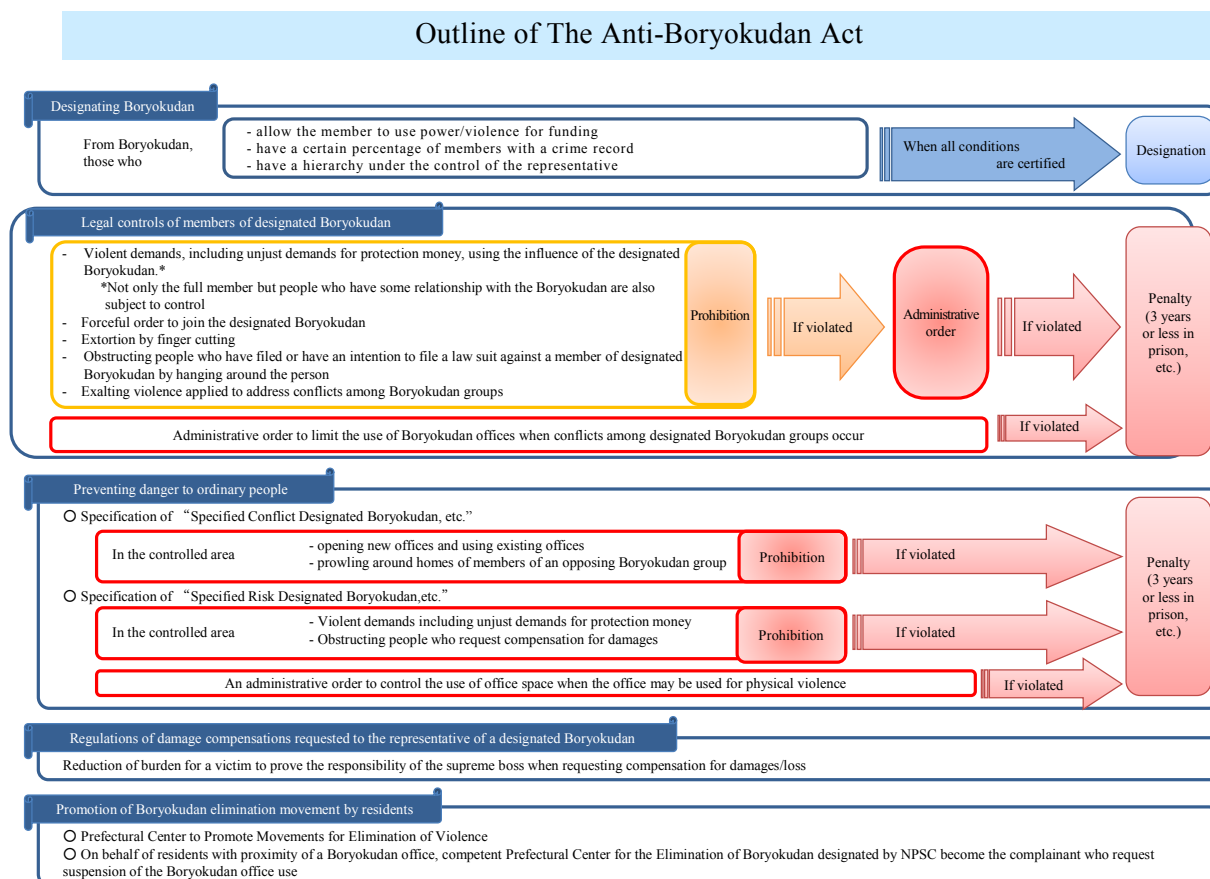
Outline of The Anti-Boryokudan Act

Designating Boryokudan

From Boryokudan, those who

- allow the member to use power/violence for funding
- have a certain percentage of members with a crime record
- have a hierarchy under the control of the representative

When all conditions are certified

Designation

Legal controls of members of designated Boryokudan

- Violent demands, including unjust demands for protection money, using the influence of the designated Boryokudan.*
*Not only the full member but people who have some relationship with the Boryokudan are also subject to control
- Forceful order to join the designated Boryokudan
- Extortion by finger cutting
- Obstructing people who have filed or have an intention to file a law suit against a member of designated Boryokudan by hanging around the person
- Exalting violence applied to address conflicts among Boryokudan groups

Prohibition

If violated

Administrative order

If violated

Penalty (3 years or less in prison, etc.)

Administrative order to limit the use of Boryokudan offices when conflicts among designated Boryokudan groups occur

If violated

Preventing danger to ordinary people

○ Specification of "Specified Conflict Designated Boryokudan, etc."

In the controlled area

- opening new offices and using existing offices
- prowling around homes of members of an opposing Boryokudan group

Prohibition

If violated

○ Specification of "Specified Risk Designated Boryokudan,etc."

In the controlled area

- Violent demands including unjust demands for protection money
- Obstructing people who request compensation for damages

Prohibition

If violated

Penalty (3 years or less in prison, etc.)

An administrative order to control the use of office space when the office may be used for physical violence

If violated

Regulations of damage compensations requested to the representative of a designated Boryokudan

Reduction of burden for a victim to prove the responsibility of the supreme boss when requesting compensation for damages/loss

Promotion of Boryokudan elimination movement by residents

○ Prefectural Center to Promote Movements for Elimination of Violence
○ On behalf of residents with proximity of a Boryokudan office, competent Prefectural Center for the Elimination of Boryokudan designated by NPSC become the complainant who request suspension of the Boryokudan office use